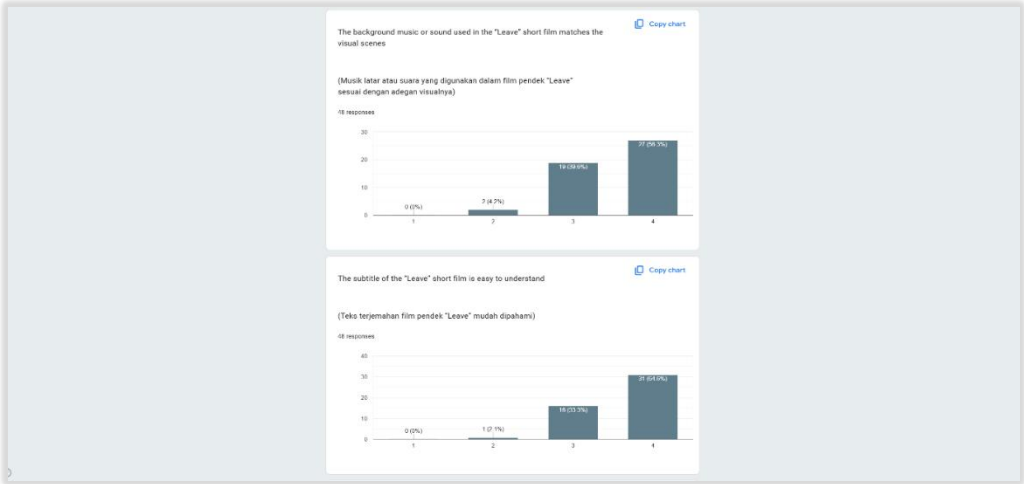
Copy chart

The background music or sound used in the "Leave" short film matches the visual scenes

(Musik latar atau suara yang digunakan dalam film pendek "Leave" sesuai dengan adegan visualnya)

48 responses

30
20
10
0

0 (0%)
2 (4.2%)
19 (39.6%)
27 (56.3%)

1
2
3
4

Copy chart

The subtitle of the "Leave" short film is easy to understand

(Teks terjemahan film pendek "Leave" mudah dipahami)

48 responses

40
30
20
10
0

0 (0%)
1 (2.1%)
16 (33.3%)
31 (64.6%)

1
2
3
4